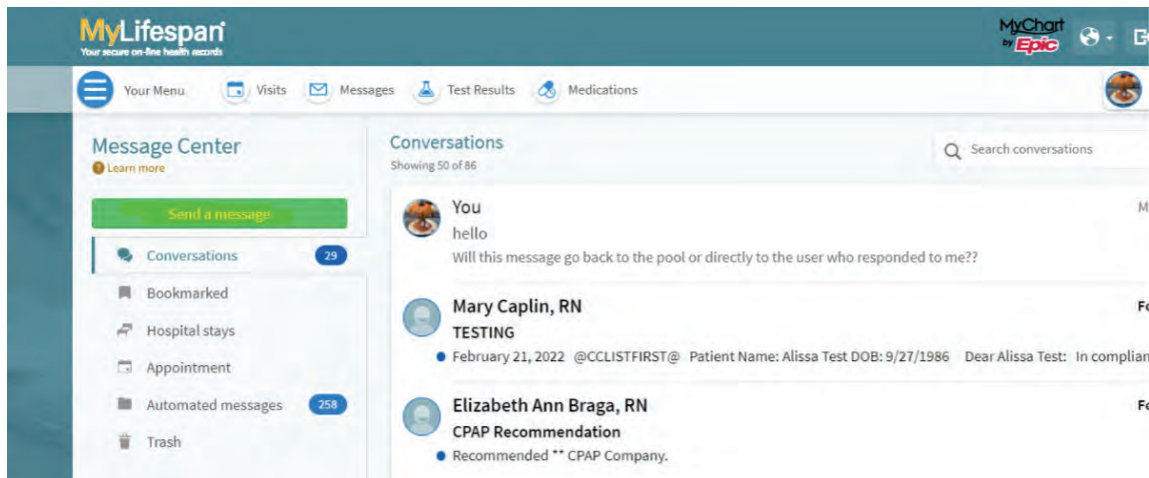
MyLifespan
Your secure on-line health records

MyChart by Epic

Your Menu Visits Messages Test Results Medications

Message Center
Learn more

Send a message

Conversations 29
Bookmarked
Hospital stays
Appointment
Automated messages 258
Trash

Conversations
Showing 50 of 86

Search conversations

You
hello
Will this message go back to the pool or directly to the user who responded to me??

M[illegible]

Mary Caplin, RN
TESTING
February 21, 2022 @CCLISTFIRST@ Patient Name: Alissa Test DOB: 9/27/1986 Dear Alissa Test: In complian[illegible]

Fe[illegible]

Elizabeth Ann Braga, RN
CPAP Recommendation
Recommended ** CPAP Company.

Fe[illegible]